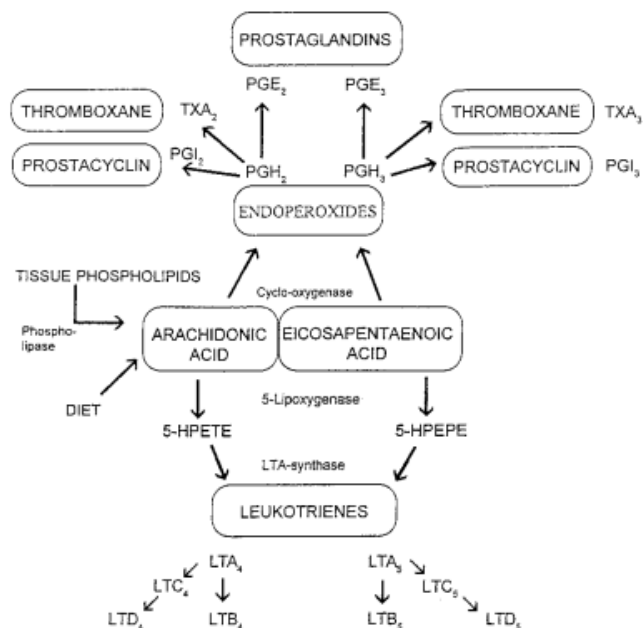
PROSTAGLANDINS

$PGE_2$

$PGE_3$

THROMBOXANE $TXA_2$

THROMBOXANE $TXA_3$

PROSTACYCLIN $PGI_2$

$PGH_2$

$PGH_3$

PROSTACYCLIN $PGI_3$

ENDOPEROXIDES

TISSUE PHOSPHOLIPIDS

Cyclo-oxygenase

Phospholipase

ARACHIDONIC ACID

EICOSAPENTAENOIC ACID

DIET

5-Lipoxygenase

5-HPETE

5-HPEPE

LTA-synthase

LEUKOTRIENES

$LTA_4$

$LTC_4$

$LTD_4$

$LTB_4$

$LTA_5$

$LTC_5$

$LTB_5$

$LTD_5$